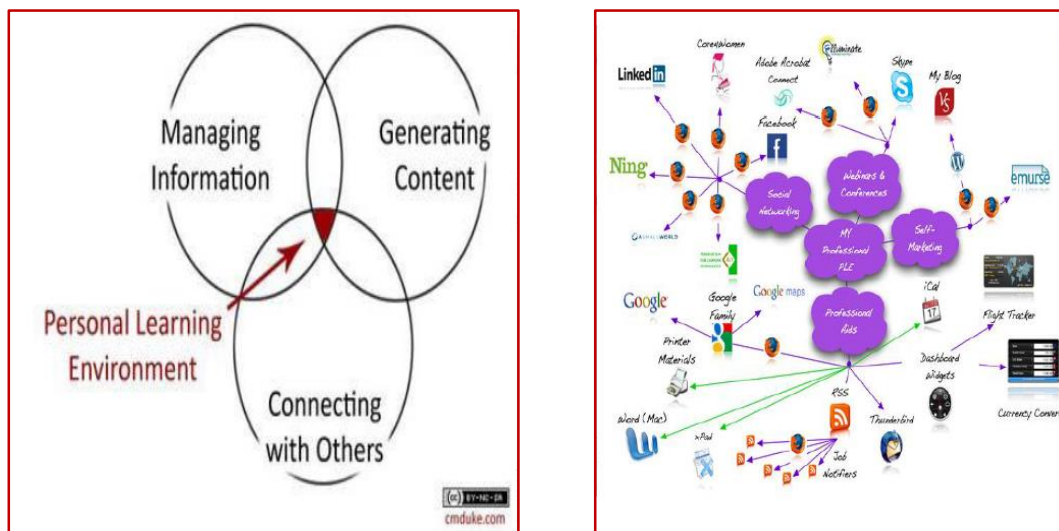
Managing Information

Generating Content

Personal Learning Environment

Connecting with Others

(cc) BY-NC-SA
cmduke.com

Corenawomen

Adobe Acrobat Connect

Elluminate

Skype

My Blog

LinkedIn

Facebook

Ning

Social Networking

Webinars & Conferences

MY Professional PLC

Self-Marketing

emurse

Google

Google Family

Google maps

Professional Aids

iCal

Flight Tracker

Printer Materials

Dashboard Widgets

RSS

Word (Mac)

xPad

Thunderbird

Currency Conver

Job Notifiers